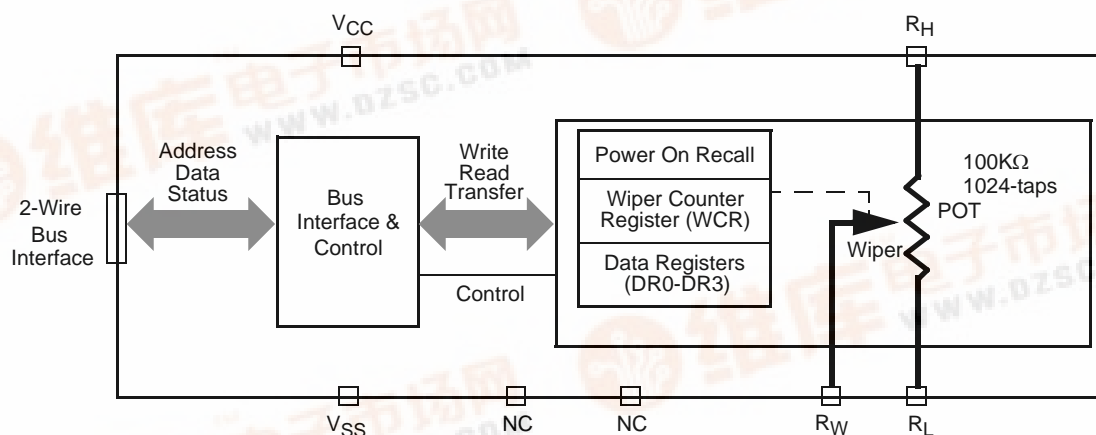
$V_{CC}$

$R_H$

2-Wire
Bus
Interface

Address
Data
Status

Bus
Interface &
Control

Write
Read
Transfer

Control

Power On Recall

Wiper Counter
Register (WCR)

Data Registers
(DR0-DR3)

100K$\Omega$
1024-taps

POT

Wiper

$V_{SS}$

NC

NC

$R_W$

$R_L$

www.dzsc.com